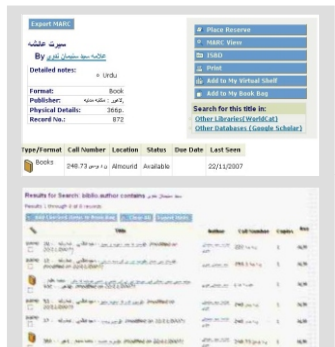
Export MARC

سیرت عائشہ
By علامہ سید سلیمان ندوی

Detailed notes: Urdu

Format: Book
Publisher: لاہور : مکتبہ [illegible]
Physical Details: 266p.
Record No.: 872

Place Reserve
MARC View
ISBD
Print
Add to My Virtual Shelf
Add to My Book Bag

Search for this title in:
Other Libraries(WorldCat)
Other Databases (Google Scholar)

| Type/Format | Call Number | Location | Status | Due Date | Last Seen |
|---|---|---|---|---|---|
| Books | 248.73 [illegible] | Almourid | Available | | 22/11/2007 |

Results for Search: biblio author contains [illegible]

Results 1 through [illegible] records

Add Checked Items to Book Bag | Clear All | Export Marc

| | Title | Author | Call Number | Copies | Rec |
|---|---|---|---|---|---|
| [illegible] | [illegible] | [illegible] | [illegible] | 1 | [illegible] |
| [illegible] | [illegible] | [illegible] | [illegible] | 1 | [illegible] |
| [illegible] | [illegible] | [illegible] | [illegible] | 1 | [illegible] |
| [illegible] | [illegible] | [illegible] | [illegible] | 1 | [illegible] |
| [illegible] | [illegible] | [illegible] | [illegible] | 1 | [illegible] |
| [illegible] | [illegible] | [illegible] | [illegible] | 1 | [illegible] |